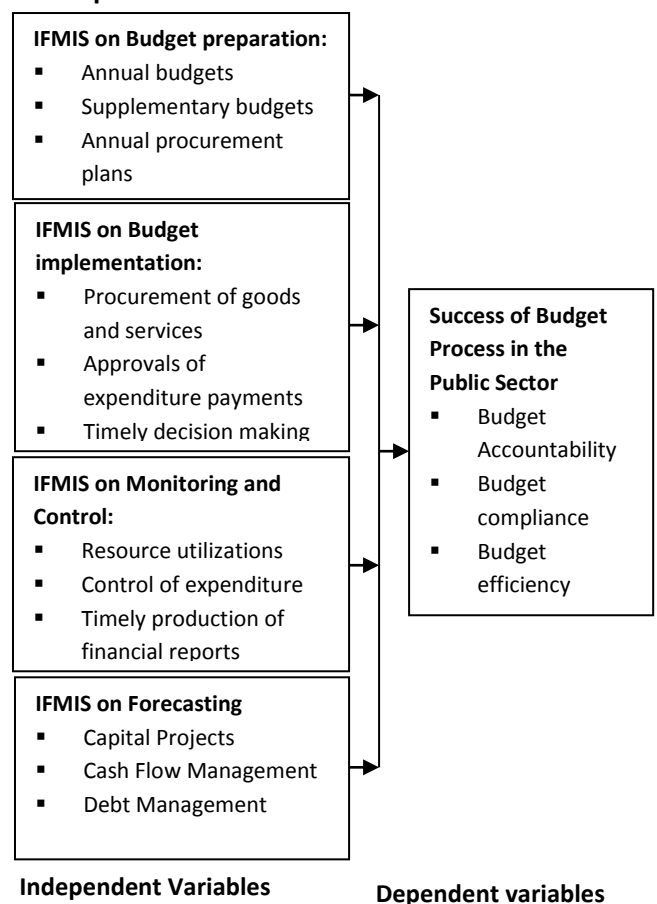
IFMIS on Budget preparation:
- Annual budgets
- Supplementary budgets
- Annual procurement plans

IFMIS on Budget implementation:
- Procurement of goods and services
- Approvals of expenditure payments
- Timely decision making

IFMIS on Monitoring and Control:
- Resource utilizations
- Control of expenditure
- Timely production of financial reports

IFMIS on Forecasting
- Capital Projects
- Cash Flow Management
- Debt Management

Success of Budget Process in the Public Sector
- Budget Accountability
- Budget compliance
- Budget efficiency

Independent Variables

Dependent variables